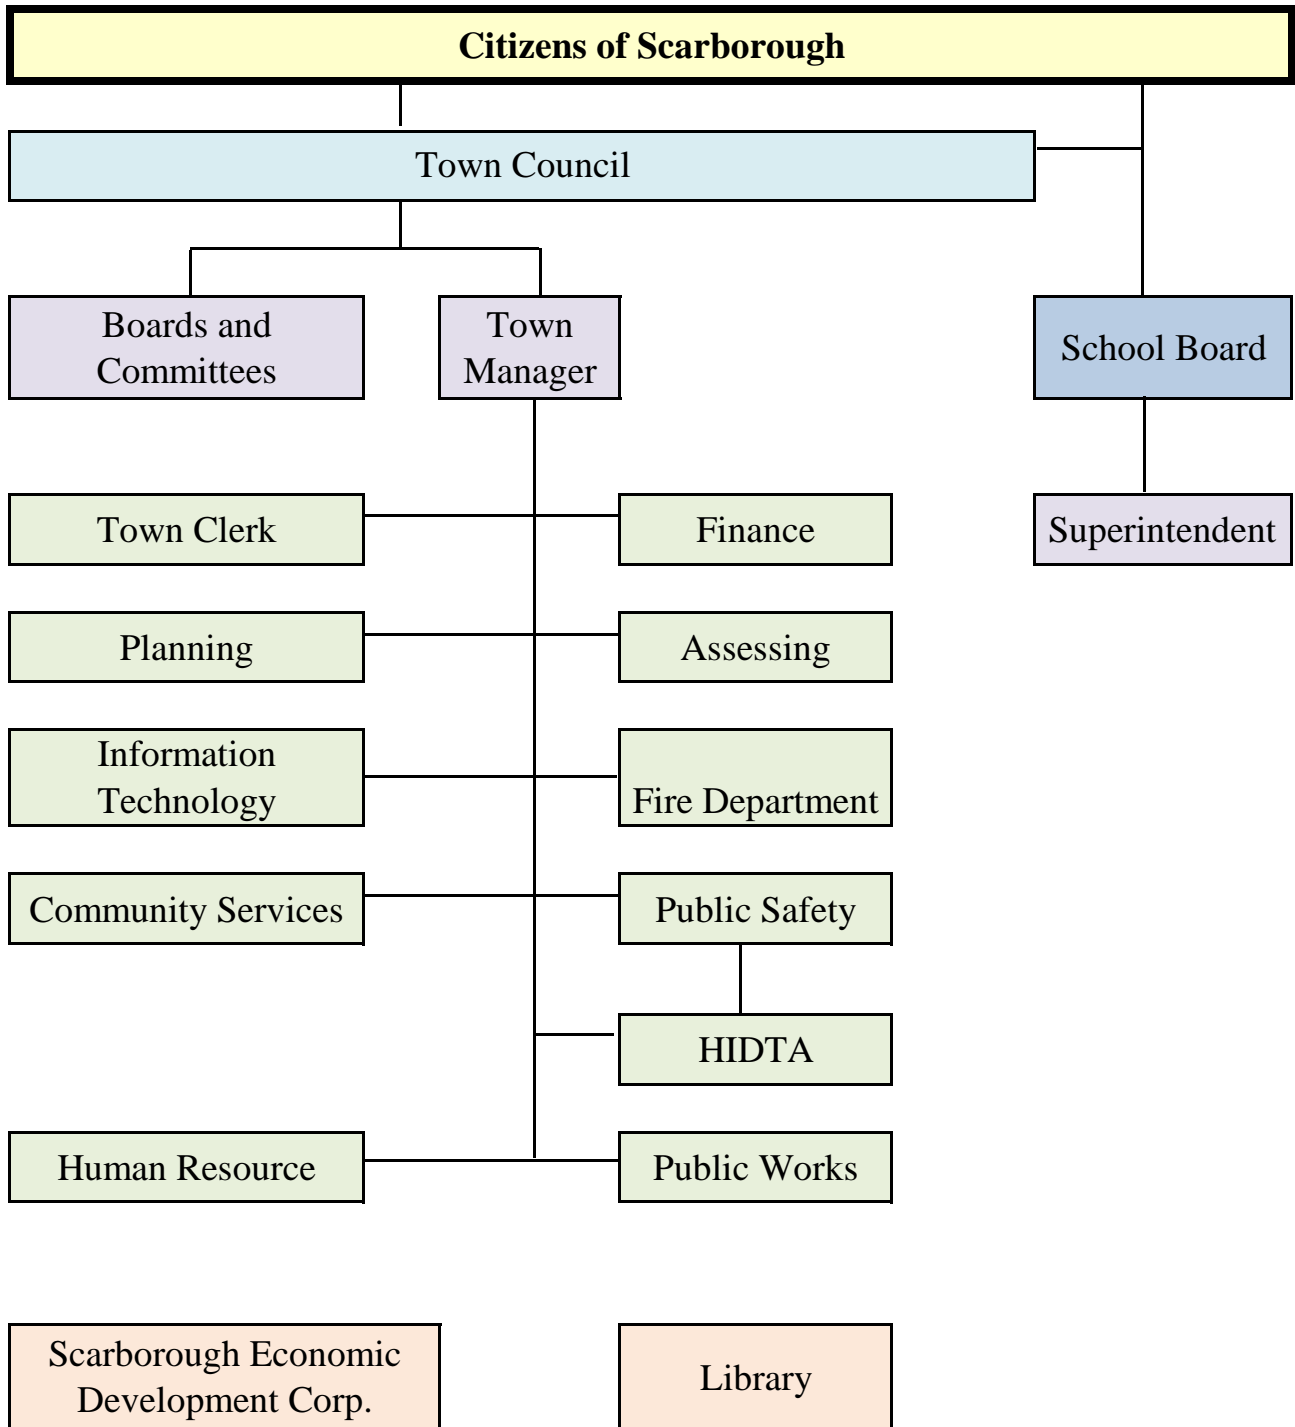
Citizens of Scarborough

Town Council

Boards and Committees

Town Manager

School Board

Town Clerk

Finance

Superintendent

Planning

Assessing

Information Technology

Fire Department

Community Services

Public Safety

HIDTA

Human Resource

Public Works

Scarborough Economic Development Corp.

Library